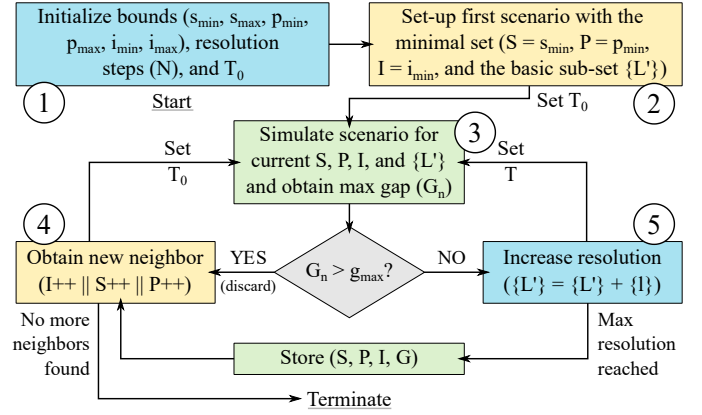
Initialize bounds ($s_{min}$, $s_{max}$, $p_{min}$, $p_{max}$, $i_{min}$, $i_{max}$), resolution steps (N), and $T_0$

1

Start

Set-up first scenario with the minimal set ($S = s_{min}$, $P = p_{min}$, $I = i_{min}$, and the basic sub-set {L'})

2

Set $T_0$

Simulate scenario for current S, P, I, and {L'} and obtain max gap ($G_n$)

3

Set $T_0$

Set T

4

Obtain new neighbor (I++ || S++ || P++)

YES (discard)

$G_n > g_{max}$?

NO

5

Increase resolution ({L'} = {L'} + {l})

No more neighbors found

Store (S, P, I, G)

Max resolution reached

Terminate